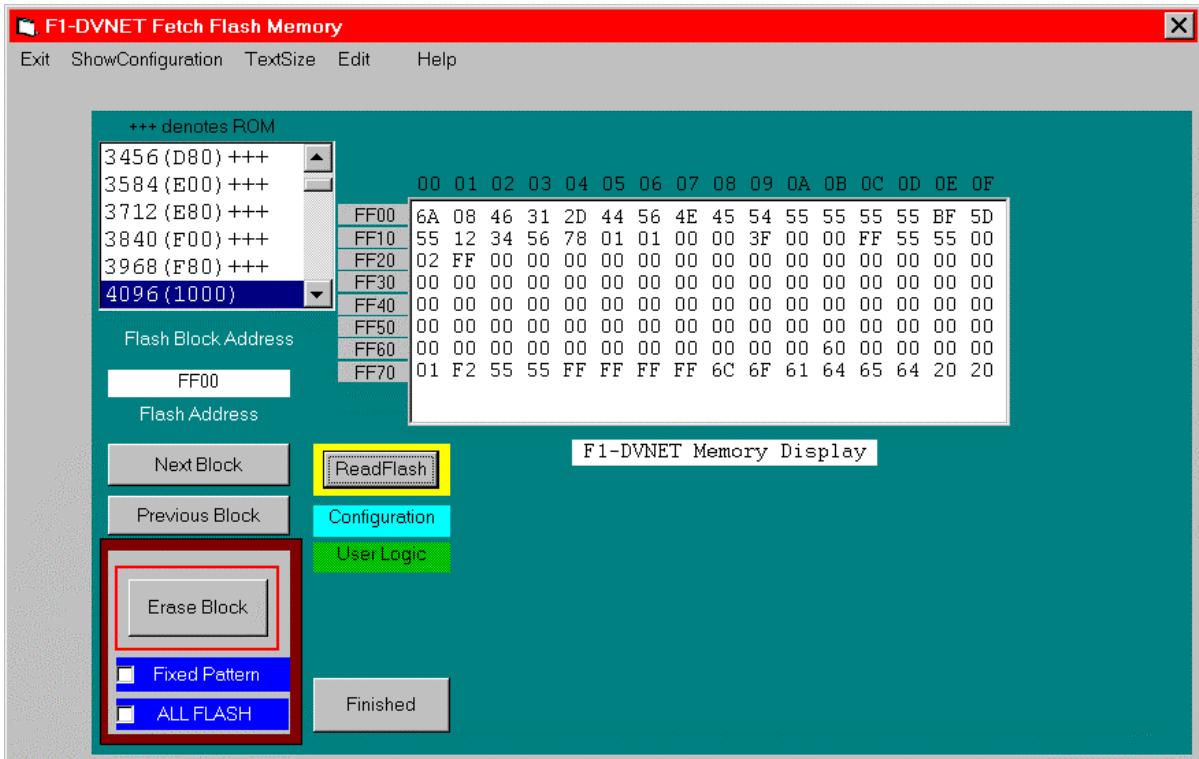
F1-DVNET Fetch Flash Memory

Exit ShowConfiguration TextSize Edit Help

+++ denotes ROM

3456(D80)+++
3584(E00)+++
3712(E80)+++
3840(F00)+++
3968(F80)+++
4096(1000)

Flash Block Address

FF00

Flash Address

|  | 00 | 01 | 02 | 03 | 04 | 05 | 06 | 07 | 08 | 09 | 0A | 0B | 0C | 0D | 0E | 0F |
|---|---|---|---|---|---|---|---|---|---|---|---|---|---|---|---|---|
| FF00 | 6A | 08 | 46 | 31 | 2D | 44 | 56 | 4E | 45 | 54 | 55 | 55 | 55 | 55 | BF | 5D |
| FF10 | 55 | 12 | 34 | 56 | 78 | 01 | 01 | 00 | 00 | 3F | 00 | 00 | FF | 55 | 55 | 00 |
| FF20 | 02 | FF | 00 | 00 | 00 | 00 | 00 | 00 | 00 | 00 | 00 | 00 | 00 | 00 | 00 | 00 |
| FF30 | 00 | 00 | 00 | 00 | 00 | 00 | 00 | 00 | 00 | 00 | 00 | 00 | 00 | 00 | 00 | 00 |
| FF40 | 00 | 00 | 00 | 00 | 00 | 00 | 00 | 00 | 00 | 00 | 00 | 00 | 00 | 00 | 00 | 00 |
| FF50 | 00 | 00 | 00 | 00 | 00 | 00 | 00 | 00 | 00 | 00 | 00 | 00 | 00 | 00 | 00 | 00 |
| FF60 | 00 | 00 | 00 | 00 | 00 | 00 | 00 | 00 | 00 | 00 | 00 | 60 | 00 | 00 | 00 | 00 |
| FF70 | 01 | F2 | 55 | 55 | FF | FF | FF | FF | 6C | 6F | 61 | 64 | 65 | 64 | 20 | 20 |

F1-DVNET Memory Display

Next Block

ReadFlash

Previous Block

Configuration

User Logic

Erase Block

Fixed Pattern

ALL FLASH

Finished